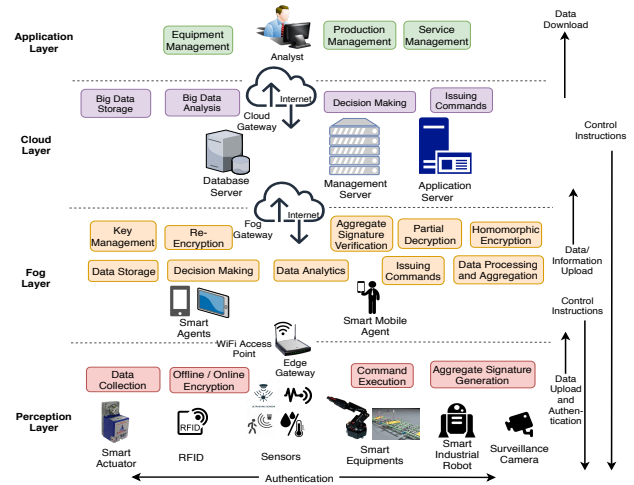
Application Layer

Equipment Management

Analyst

Production Management

Service Management

Data Download

Big Data Storage

Big Data Analysis

Internet

Cloud Gateway

Decision Making

Issuing Commands

Cloud Layer

Database Server

Management Server

Application Server

Control Instructions

Fog Gateway

Internet

Key Management

Re-Encryption

Aggregate Signature Verification

Partial Decryption

Homomorphic Encryption

Data/ Information Upload

Fog Layer

Data Storage

Decision Making

Data Analytics

Issuing Commands

Data Processing and Aggregation

Smart Agents

Smart Mobile Agent

Control Instructions

WiFi Access Point

Edge Gateway

Data Collection

Offline / Online Encryption

Command Execution

Aggregate Signature Generation

Data Upload and Authentication

Perception Layer

RFID

Smart Actuator

RFID

Sensors

Smart Equipments

Smart Industrial Robot

Surveillance Camera

Authentication